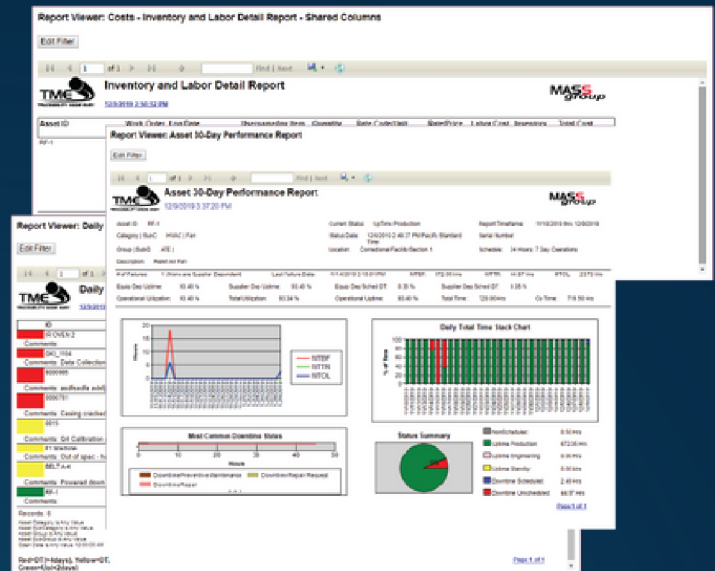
Report Viewer: Costs - Inventory and Labor Detail Report - Shared Columns

Edit Filter

of 1 Find | Next

TMC

Inventory and Labor Detail Report

12/9/2019 2:50:52 PM

MASS group

Asset ID

RF-1

Report Viewer: Asset 30-Day Performance Report

Edit Filter

of 1 Find | Next

TMC

Asset 30-Day Performance Report

12/9/2019 3:37:20 PM

MASS group

Asset ID: RF-1

Category (Sub): HVAC | Fan

Group (Sub): ATE |

Description: Rebel Air Fan

Current Status: UpTime Production

Status Date: 12/6/2019 2:40:17 PM Pacific Standard Time

Location: Correctional Facility Section 1

Report Timeframe: 11/10/2019 thru 12/09/2019

Serial Number:

Schedule: 24 Hours 7 Day Operations

Operational Utilization: 93.40 %

Total Utilization: 93.34 %

Operational Uptime: 93.40 %

Total Time: 720.00 Hrs

Cy Time: 719.50 Hrs

MTBF

MTTR

MTOL

Daily Total Time Stack Chart

Most Common Downtime Status

Hours

Downtime/Preventive Maintenance

Downtime/Repair Request

Downtime/Repair

Status Summary

NonScheduled 0.50 Hrs

Uptime Production 672.00 Hrs

Uptime Engineering 0.00 Hrs

Uptime Standby 0.00 Hrs

Downtime Scheduled 2.40 Hrs

Downtime Unscheduled 44.57 Hrs

Page 1 of 1

Report Viewer: Daily

Edit Filter

of 1

TMC

Daily

ID

RI OVEN 2

Comments

OKL_1104

Comments: Data Collection

8000965

Comments: auditcelle edit

0000791

Comments: Casing cracked

0015

Comments: Q4 Calibration

R1 Shallow

Comments: Out of spec

BELT-A-4

Comments: Powered down

RF-1

Comments

Records: 8

Red=DT(>=1days), Yellow=DT, Green=Up(>=2days)

Page 1 of 1